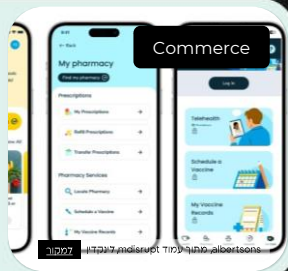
Commerce

← Back

My pharmacy

Find my pharmacy

Prescriptions

My Prescriptions

Refill Prescriptions

Transfer Prescriptions

Pharmacy Services

Locate Pharmacy

Schedule a Vaccine

My Vaccine Records

Log in

Telehealth

Schedule a Vaccine

My Vaccine Records

albertsons, מתוך עמוד mdisrupt לינקדאין למקור